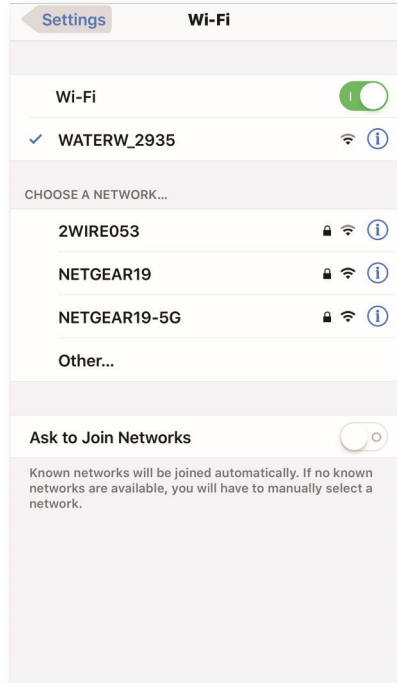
Settings Wi-Fi

Wi-Fi

✓ WATERW_2935

CHOOSE A NETWORK...

2WIRE053

NETGEAR19

NETGEAR19-5G

Other...

Ask to Join Networks

Known networks will be joined automatically. If no known networks are available, you will have to manually select a network.